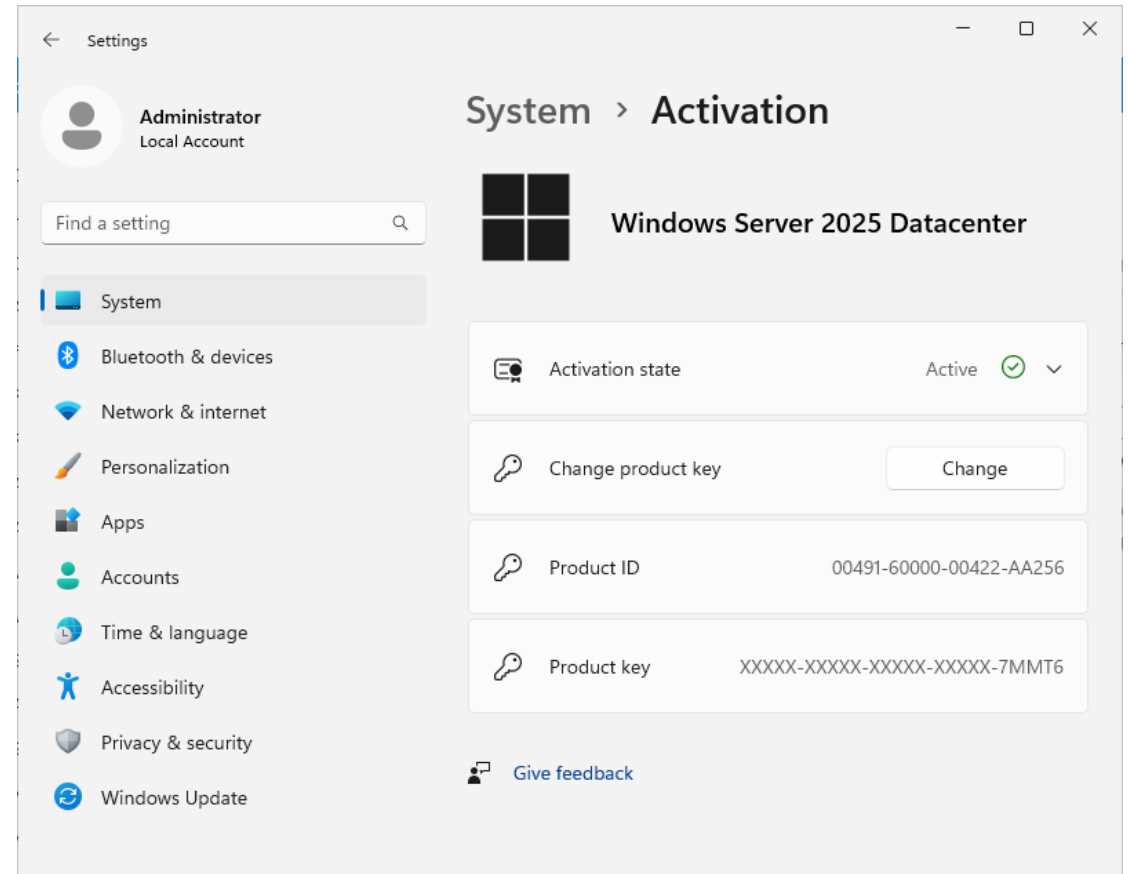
Settings

Administrator
Local Account

Find a setting

System
Bluetooth & devices
Network & internet
Personalization
Apps
Accounts
Time & language
Accessibility
Privacy & security
Windows Update

System › Activation

Windows Server 2025 Datacenter

Activation state Active

Change product key Change

Product ID 00491-60000-00422-AA256

Product key XXXXX-XXXXX-XXXXX-XXXXX-7MMT6

Give feedback